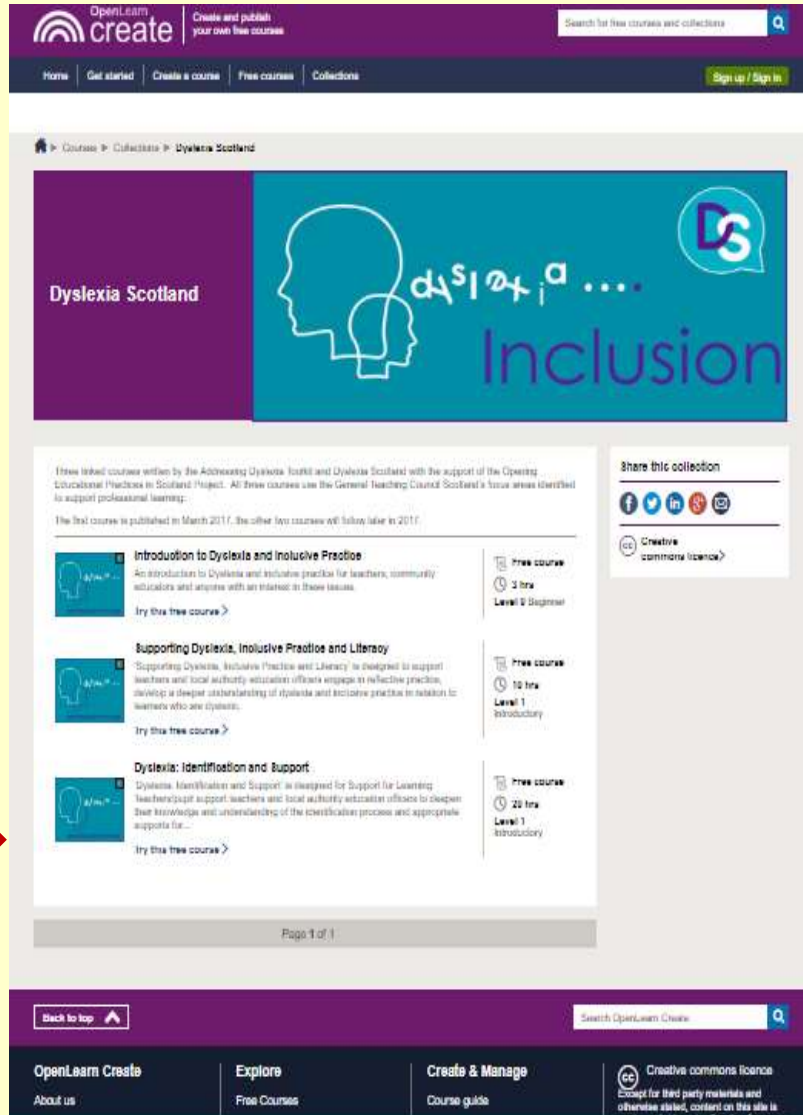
OpenLearn create | Create and publish your own free courses

Search for free courses and collections

Home | Get started | Create a course | Free courses | Collections

Sign up / Sign in

Courses ▸ Collections ▸ Dyslexia Scotland

Dyslexia Scotland

DS

dyslexia ....

Inclusion

Three linked courses written by the Addressing Dyslexia Toolkit and Dyslexia Scotland with the support of the Opening Educational Practices in Scotland Project. All three courses use the General Teaching Council Scotland's focus areas identified to support professional learning.

The first course is published in March 2017, the other two courses will follow later in 2017.

Introduction to Dyslexia and Inclusive Practice

An introduction to Dyslexia and inclusive practice for teachers, community educators and anyone with an interest in these issues.

Try this free course >

Free course
3 hrs
Level 0 Beginner

Supporting Dyslexia, Inclusive Practice and Literacy

'Supporting Dyslexia, Inclusive Practice and Literacy' is designed to support teachers and local authority education officers engage in reflective practice, develop a deeper understanding of dyslexia and inclusive practice in relation to learners who are dyslexic.

Try this free course >

Free course
10 hrs
Level 1
Introductory

Dyslexia: Identification and Support

'Dyslexia: Identification and Support' is designed for Support for Learning Teachers/pupil support teachers and local authority education officers to deepen their knowledge and understanding of the identification process and appropriate supports for...

Try this free course >

Free course
20 hrs
Level 1
Introductory

Share this collection

Creative commons licence >

Page 1 of 1

Back to top

Search OpenLearn Create

OpenLearn Create
About us

Explore
Free Courses

Create & Manage
Course guide

Creative commons licence
Except for third party materials and otherwise stated, content on this site is